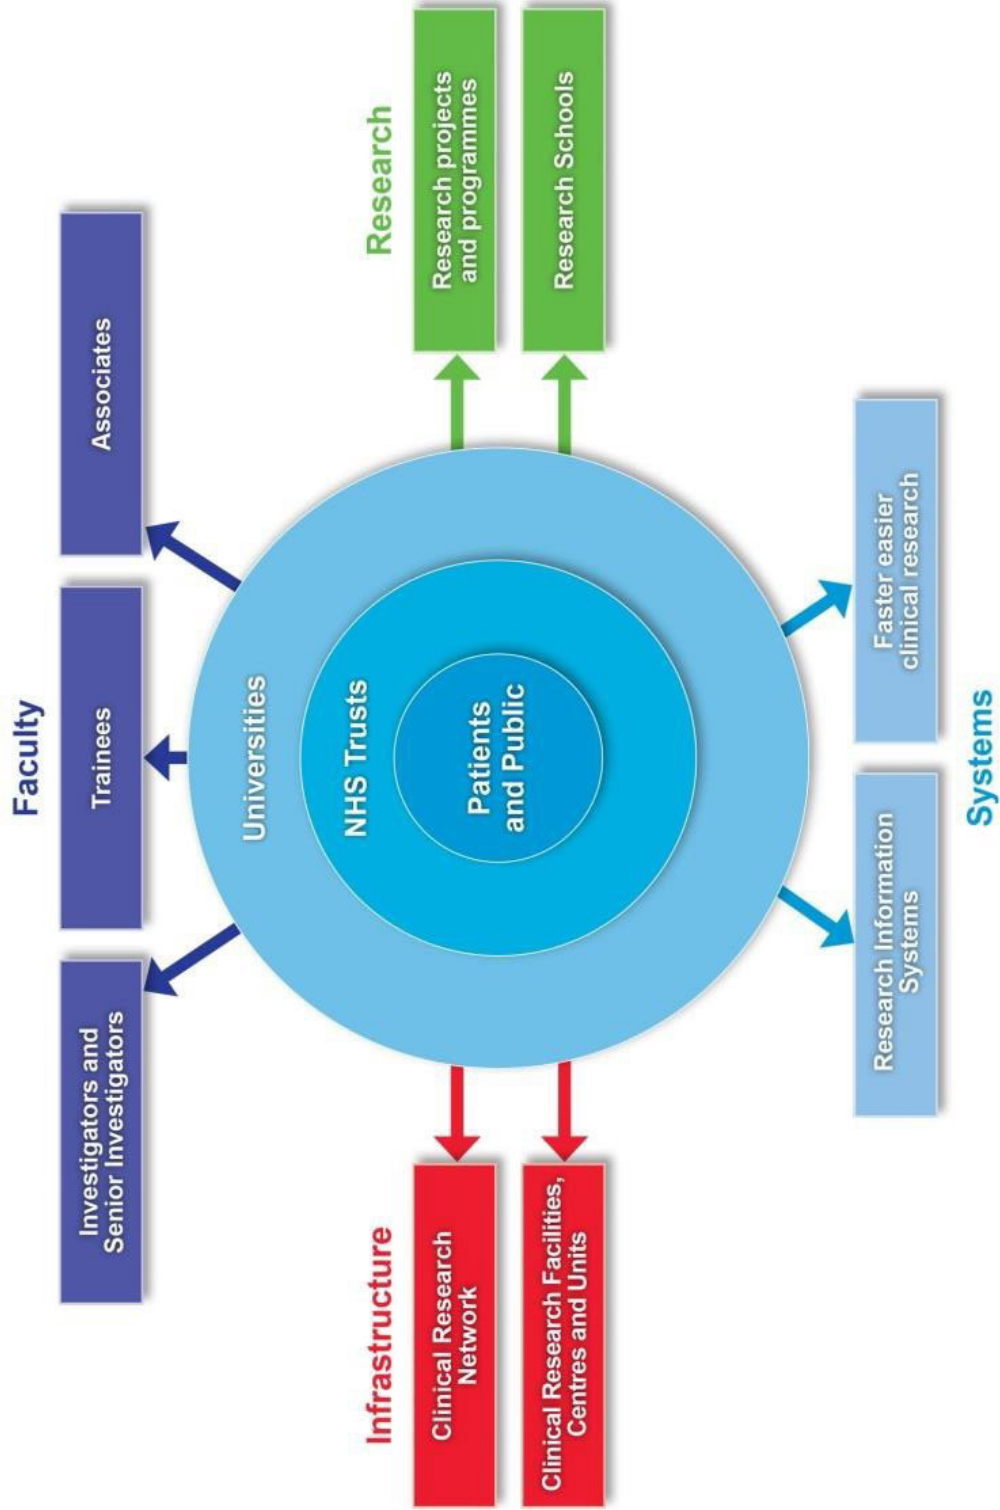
Faculty

Investigators and Senior Investigators

Trainees

Associates

Research

Research projects and programmes

Research Schools

Universities

NHS Trusts

Patients and Public

Infrastructure

Clinical Research Network

Clinical Research Facilities, Centres and Units

Systems

Research Information Systems

Faster easier clinical research